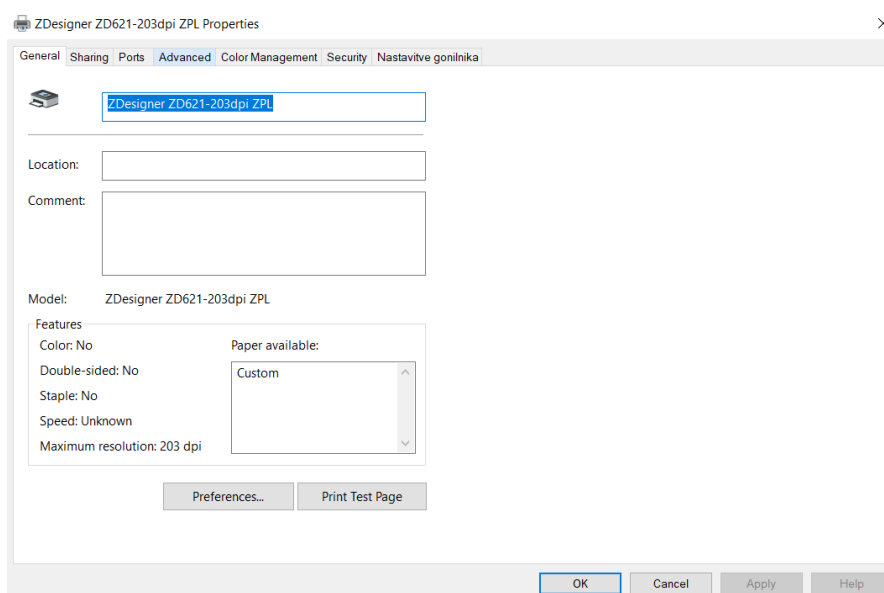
ZDesigner ZD621-203dpi ZPL Properties

General Sharing Ports Advanced Color Management Security Nastavitve gonilnika

ZDesigner ZD621-203dpi ZPL

Location:

Comment:

Model: ZDesigner ZD621-203dpi ZPL

Features

Color: No

Double-sided: No

Staple: No

Speed: Unknown

Maximum resolution: 203 dpi

Paper available:

Custom

Preferences...

Print Test Page

OK Cancel Apply Help